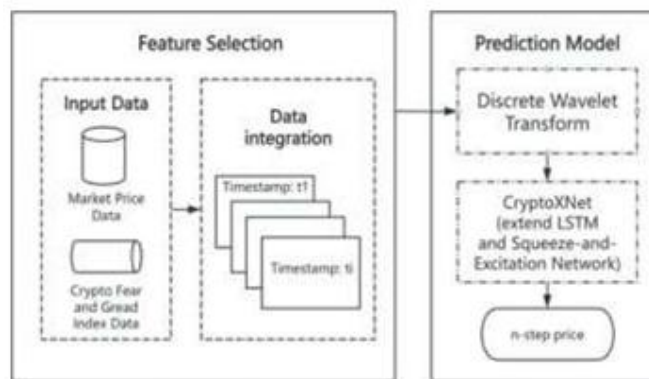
Feature Selection

Input Data

Market Price Data

Crypto Fear and Gread Index Data

Data integration

Timestamp: t1

Timestamp: ti

Prediction Model

Discrete Wavelet Transform

CryptoXNet (extend LSTM and Squeeze-and-Excitation Network)

n-step price